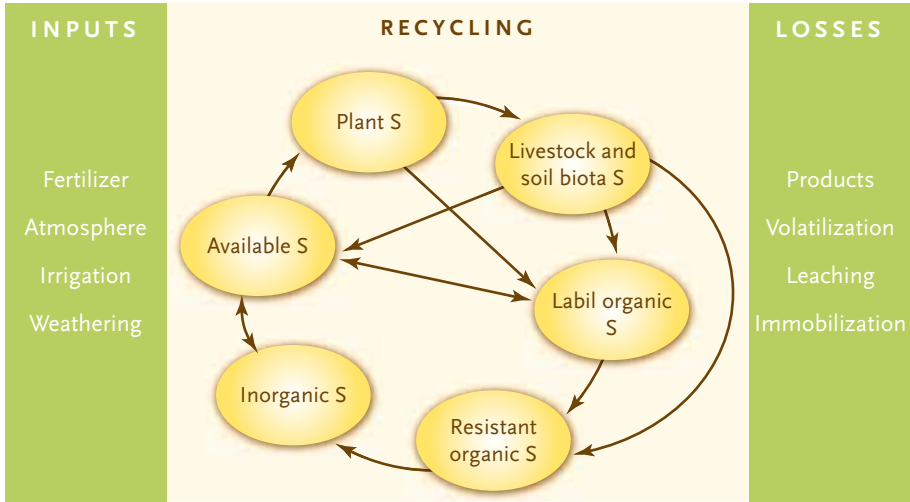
INPUTS

Fertilizer
Atmosphere
Irrigation
Weathering

RECYCLING

Plant S

Livestock and soil biota S

Available S

Labil organic S

Inorganic S

Resistant organic S

LOSSES

Products
Volatilization
Leaching
Immobilization